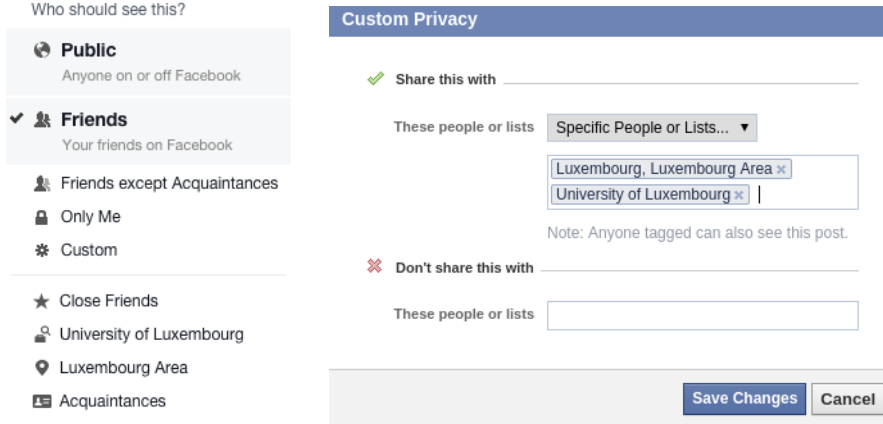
Who should see this?

Public
Anyone on or off Facebook

Friends
Your friends on Facebook

Friends except Acquaintances

Only Me

Custom

Close Friends

University of Luxembourg

Luxembourg Area

Acquaintances

Custom Privacy

Share this with

These people or lists

Specific People or Lists... ▾

Luxembourg, Luxembourg Area ×

University of Luxembourg ×

Note: Anyone tagged can also see this post.

Don't share this with

These people or lists

Save Changes

Cancel